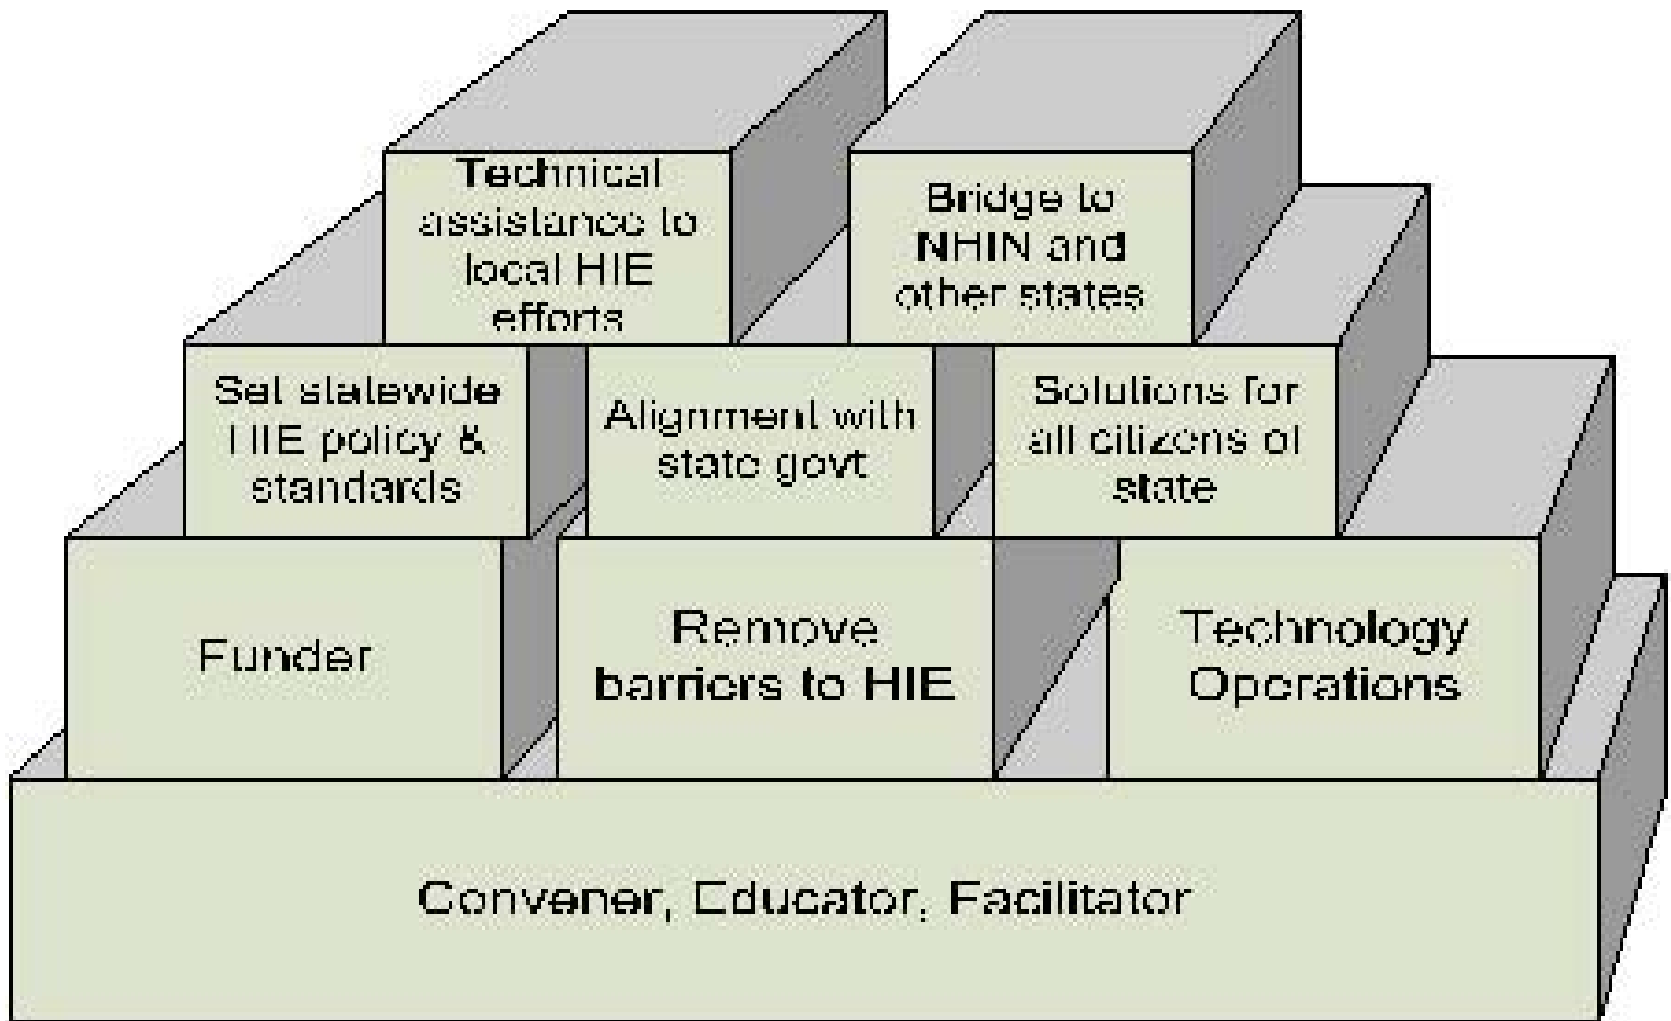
Technical assistance to local HIE efforts

Bridge to NHIN and other states

Set statewide HIE policy & standards

Alignment with state govt

Solutions for all citizens of state

Funder

Remove barriers to HIE

Technology Operations

Convener, Educator, Facilitator